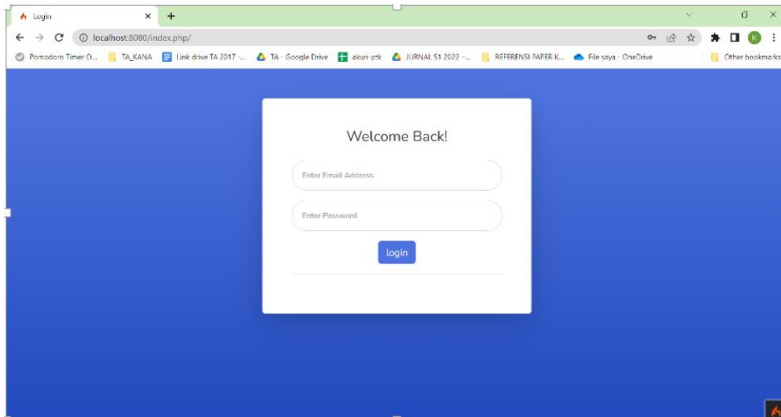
Login
×
+
localhost:8080/index.php/
K
Pomodoro Timer O...
TA_KANA
Link drive TA 2017 -...
TA - Google Drive
akun-ptk
JURNAL S1 2022 -...
REFERENSI PAPER K...
File saya - OneDrive
Other bookmarks

Welcome Back!

Enter Email Address

Enter Password

login